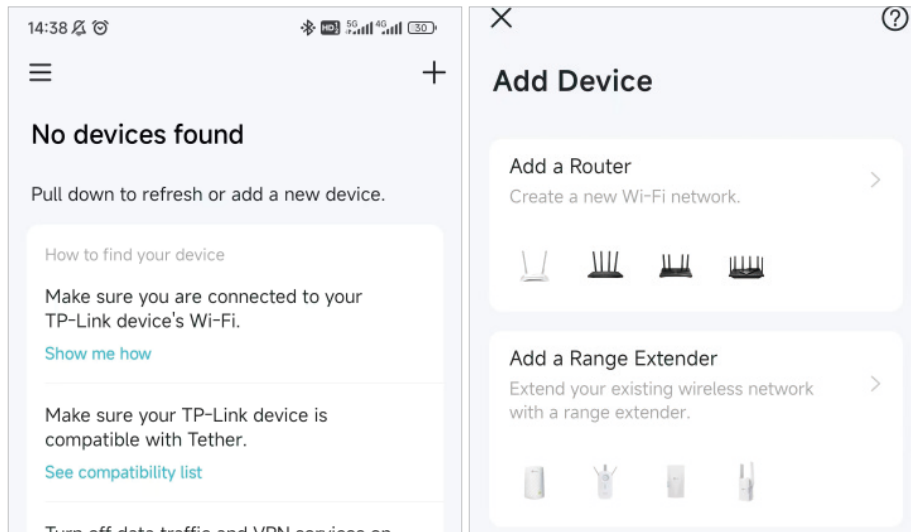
14:38

No devices found

Pull down to refresh or add a new device.

How to find your device

Make sure you are connected to your TP-Link device's Wi-Fi.

Show me how

Make sure your TP-Link device is compatible with Tether.

See compatibility list

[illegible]

Add Device

Add a Router

Create a new Wi-Fi network.

Add a Range Extender

Extend your existing wireless network with a range extender.